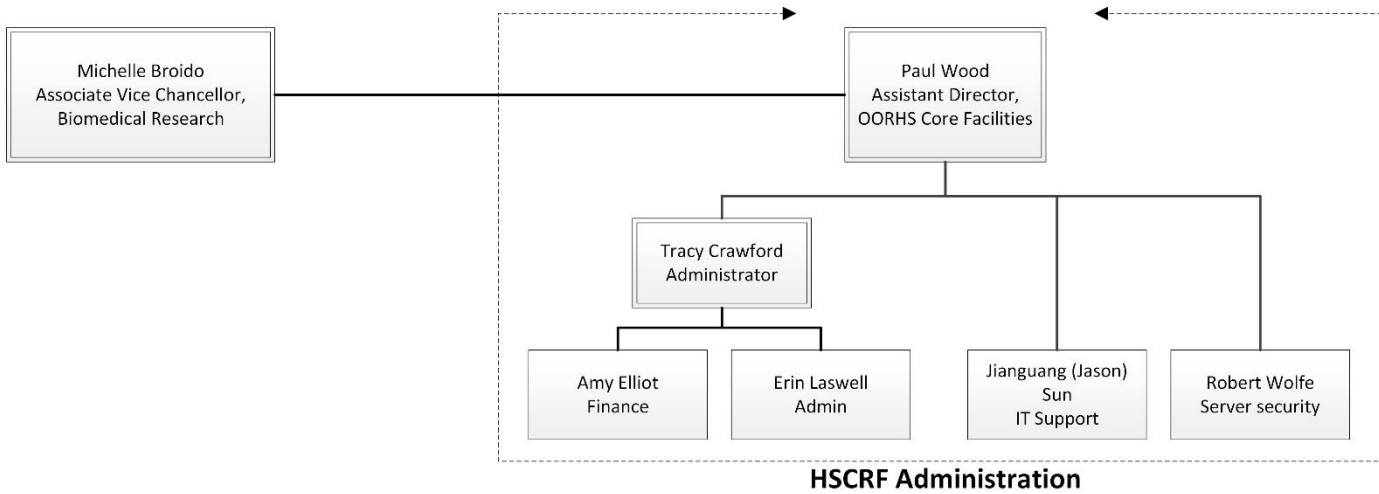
Michelle Broido
Associate Vice Chancellor,
Biomedical Research

Paul Wood
Assistant Director,
OORHS Core Facilities

Tracy Crawford
Administrator

Amy Elliot
Finance

Erin Laswell
Admin

Jianguang (Jason)
Sun
IT Support

Robert Wolfe
Server security

HSCRF Administration